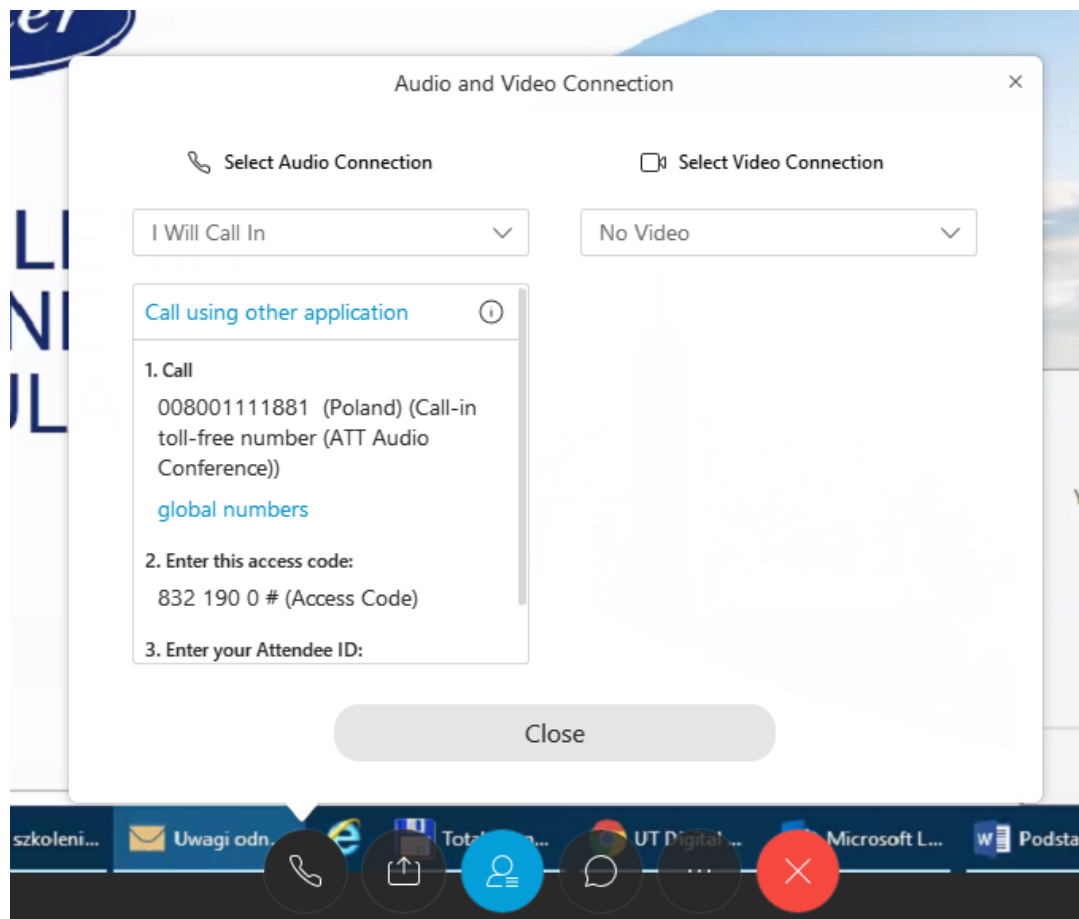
Audio and Video Connection

×

Select Audio Connection

Select Video Connection

I Will Call In

No Video

Call using other application

1. Call

008001111881 (Poland) (Call-in toll-free number (ATT Audio Conference))

global numbers

2. Enter this access code:

832 190 0 # (Access Code)

3. Enter your Attendee ID:

Close

szkoleni...

Uwagi odn...

Total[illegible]

UT Digital ...

Microsoft L...

Podsta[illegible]

...